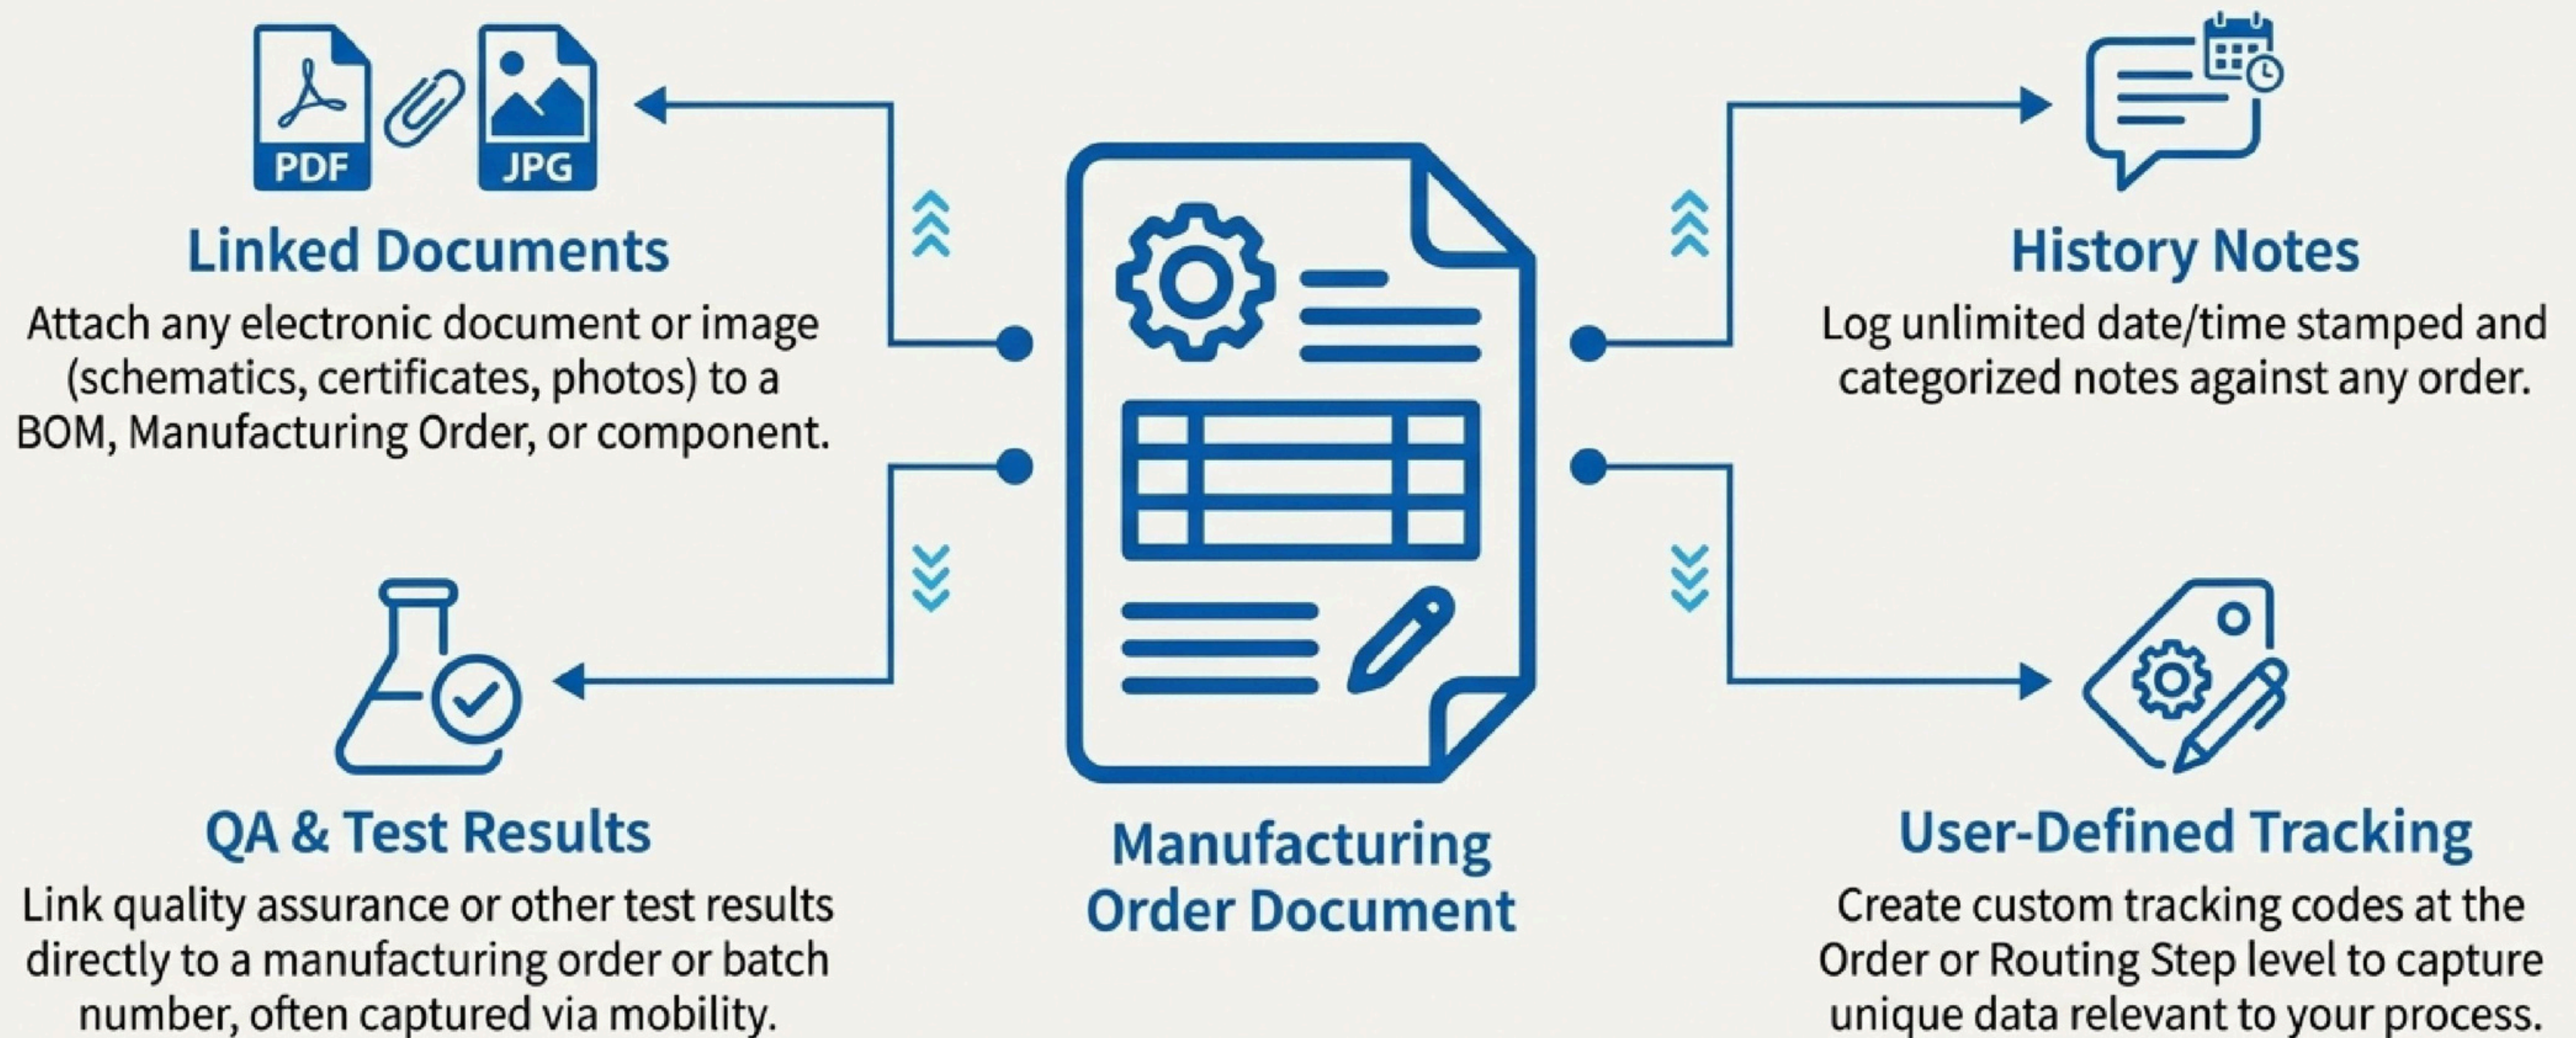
PDF

JPG

Linked Documents

Attach any electronic document or image (schematics, certificates, photos) to a BOM, Manufacturing Order, or component.

History Notes

Log unlimited date/time stamped and categorized notes against any order.

QA & Test Results

Link quality assurance or other test results directly to a manufacturing order or batch number, often captured via mobility.

Manufacturing Order Document

User-Defined Tracking

Create custom tracking codes at the Order or Routing Step level to capture unique data relevant to your process.